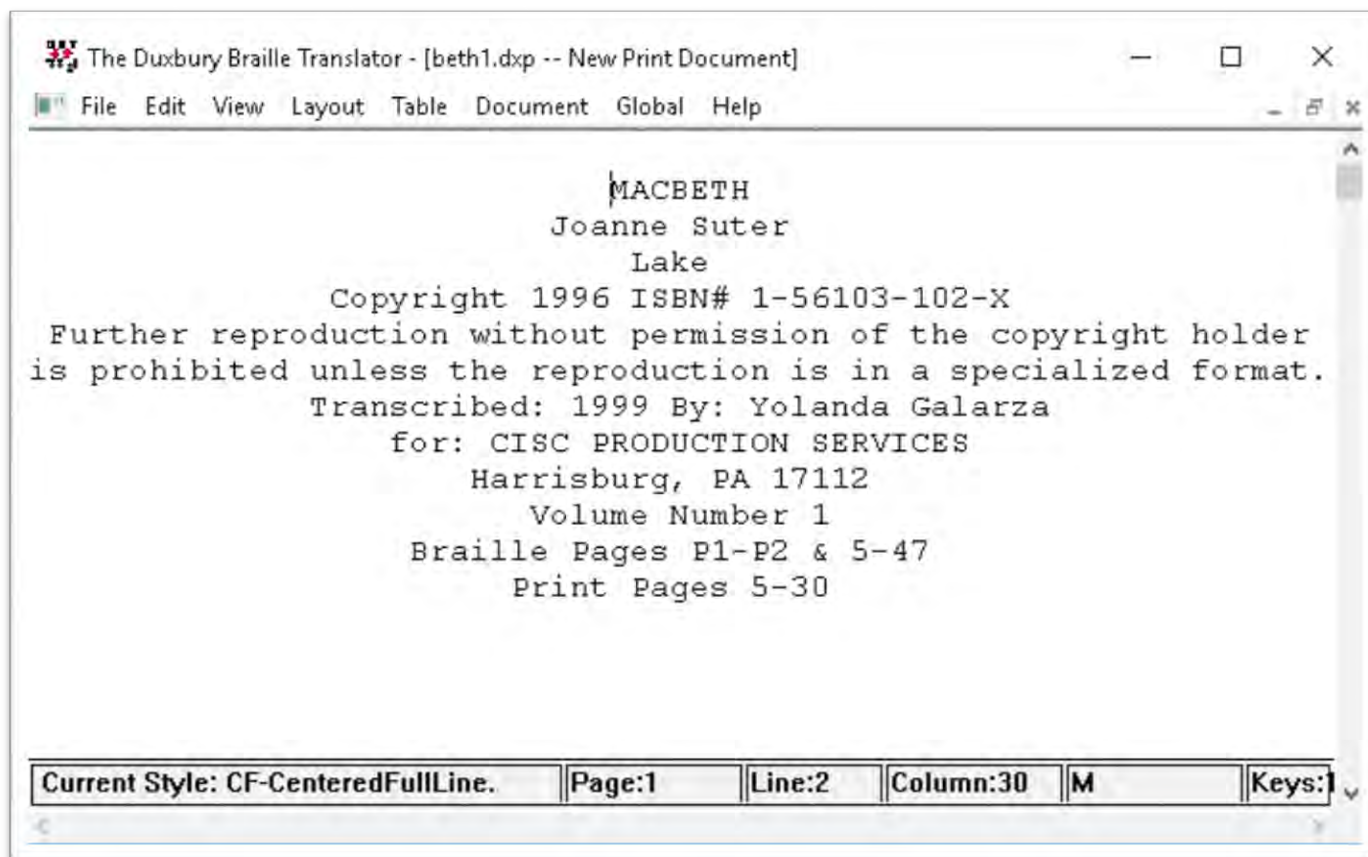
The Duxbury Braille Translator - [beth1.dxp -- New Print Document]

File Edit View Layout Table Document Global Help

MACBETH
Joanne Suter
Lake
Copyright 1996 ISBN# 1-56103-102-X
Further reproduction without permission of the copyright holder is prohibited unless the reproduction is in a specialized format.
Transcribed: 1999 By: Yolanda Galarza
for: CISC PRODUCTION SERVICES
Harrisburg, PA 17112
Volume Number 1
Braille Pages P1-P2 & 5-47
Print Pages 5-30

Current Style: CF-CenteredFullLine. Page:1 Line:2 Column:30 M Keys:1